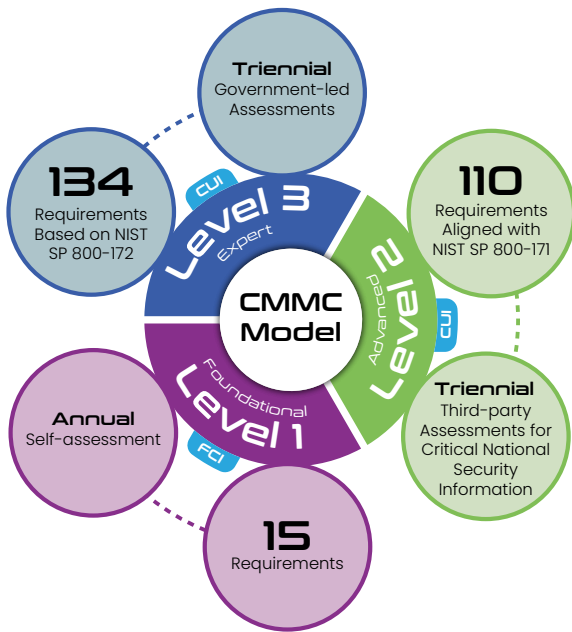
Triennial
Government-led Assessments

134
Requirements Based on NIST SP 800-172

CUI
Level 3
Expert

110
Requirements Aligned with NIST SP 800-171

CMMC Model

Advanced
Level 2
CUI

Foundational
Level 1
FCI

Annual
Self-assessment

Triennial
Third-party Assessments for Critical National Security Information

15
Requirements